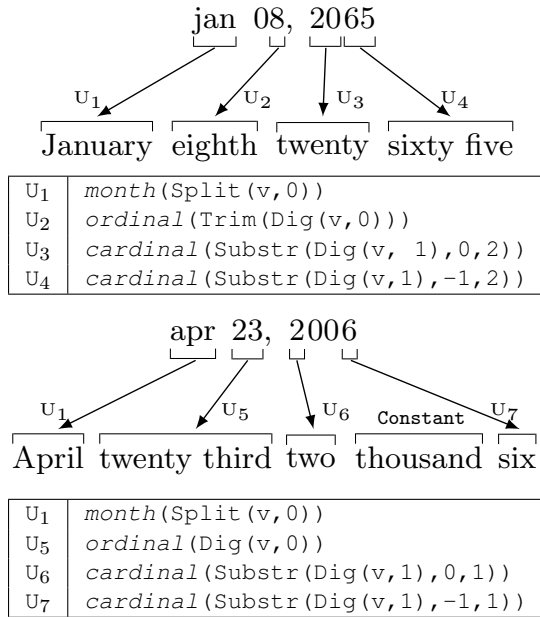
jan 08, 2065

$U_1$ $U_2$ $U_3$ $U_4$

January eighth twenty sixty five

| | |
|---|---|
| $U_1$ | *month*(Split(v,0)) |
| $U_2$ | *ordinal*(Trim(Dig(v,0))) |
| $U_3$ | *cardinal*(Substr(Dig(v, 1),0,2)) |
| $U_4$ | *cardinal*(Substr(Dig(v,1),-1,2)) |

apr 23, 2006

$U_1$ $U_5$ $U_6$ Constant $U_7$

April twenty third two thousand six

| | |
|---|---|
| $U_1$ | *month*(Split(v,0)) |
| $U_5$ | *ordinal*(Dig(v,0)) |
| $U_6$ | *cardinal*(Substr(Dig(v,1),0,1)) |
| $U_7$ | *cardinal*(Substr(Dig(v,1),-1,1)) |